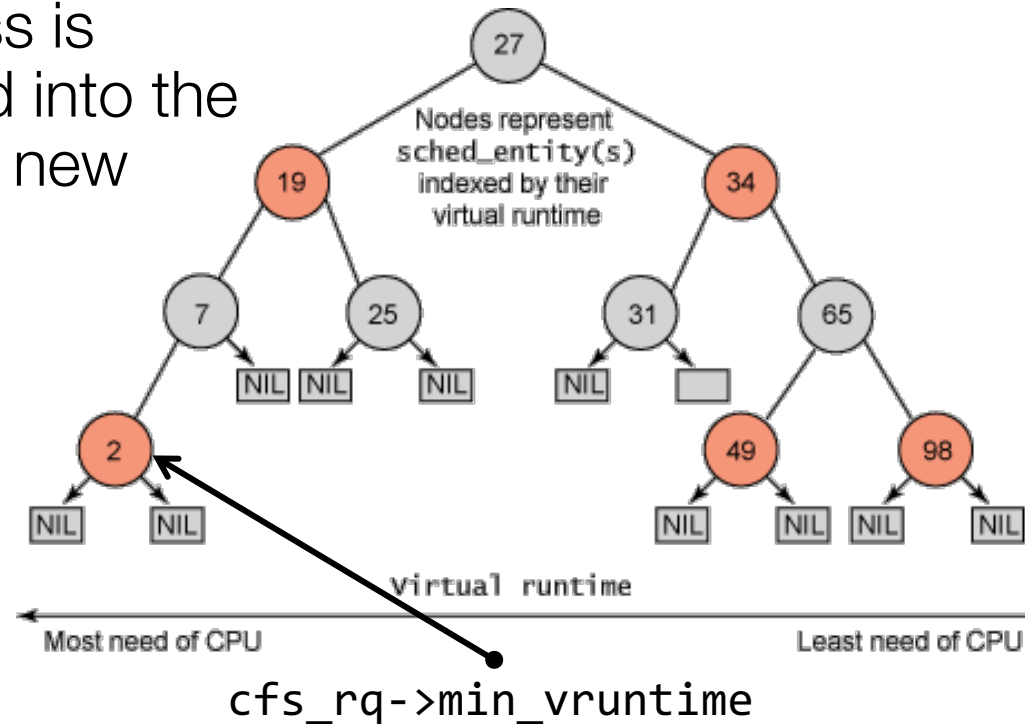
ss is
d into the
new

27

Nodes represent sched_entity(s) indexed by their virtual runtime

19

34

7

25

31

65

NIL NIL NIL NIL

2

49

98

NIL NIL NIL NIL NIL NIL

Virtual runtime

Most need of CPU

Least need of CPU

cfs_rq->min_vruntime